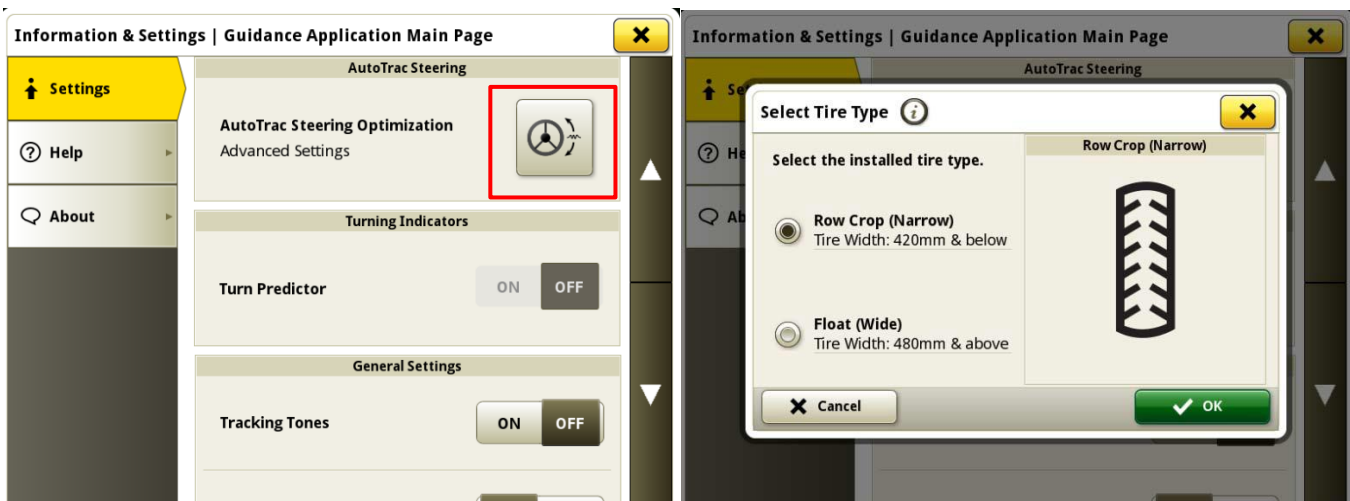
Information & Settings | Guidance Application Main Page

Settings

Help

About

AutoTrac Steering

AutoTrac Steering Optimization
Advanced Settings

Turning Indicators

Turn Predictor

ON OFF

General Settings

Tracking Tones

ON OFF

Information & Settings | Guidance Application Main Page

Se

He

Ab

AutoTrac Steering

Select Tire Type

Select the installed tire type.

Row Crop (Narrow)
Tire Width: 420mm & below

Float (Wide)
Tire Width: 480mm & above

Row Crop (Narrow)

Cancel

OK